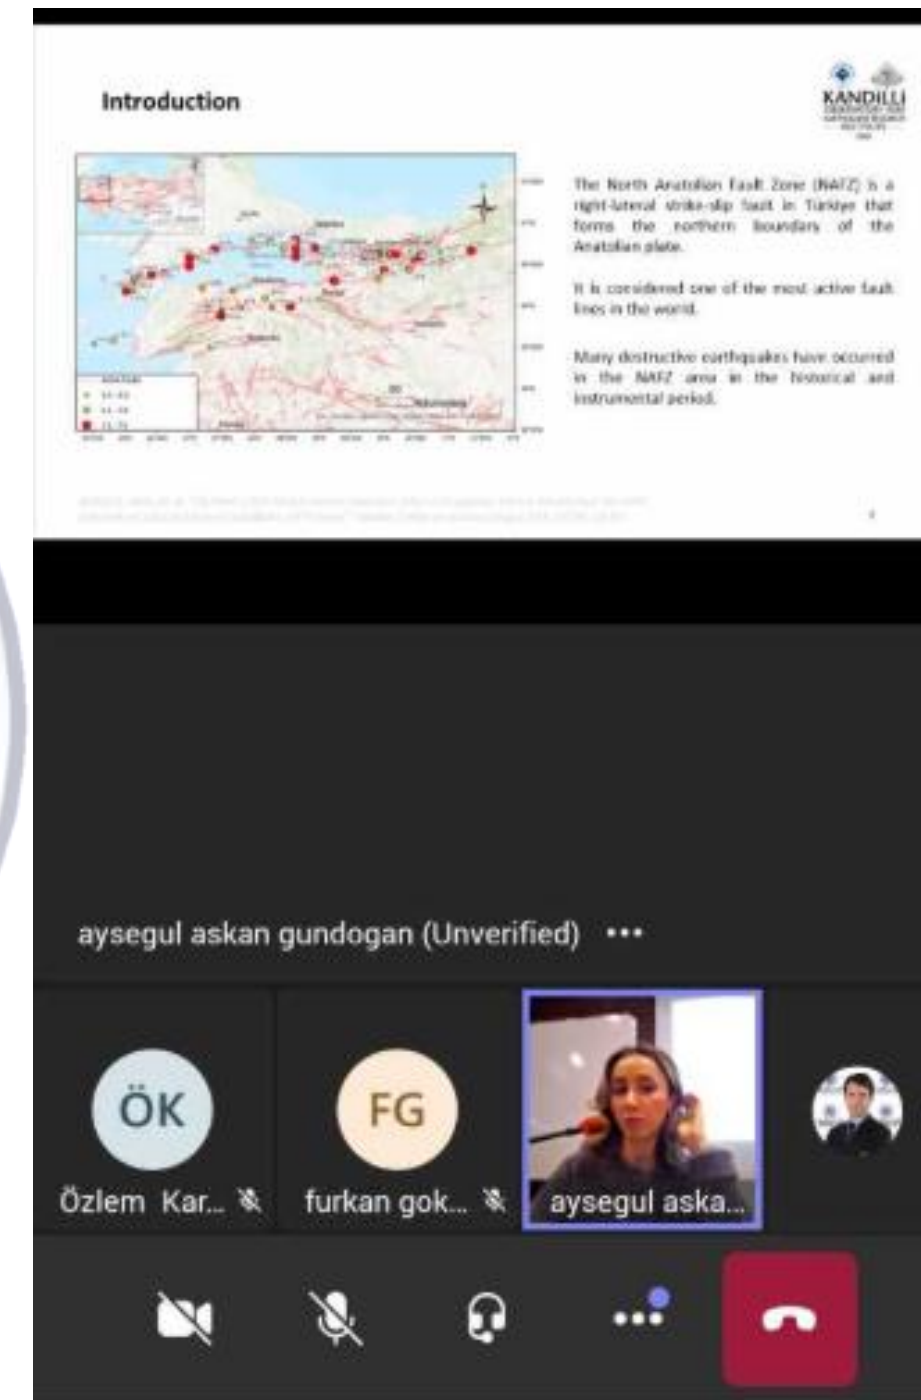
Introduction

KANDILLI

The North Anatolian Fault Zone (NAFZ) is a right-lateral strike-slip fault in Türkiye that forms the northern boundary of the Anatolian plate.

It is considered one of the most active fault lines in the world.

Many destructive earthquakes have occurred in the NAFZ area in the historical and instrumental period.

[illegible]

aysegul askan gundogan (Unverified) •••

ÖK
Özlem Kar...

FG
furkan gok...

aysegul aska...